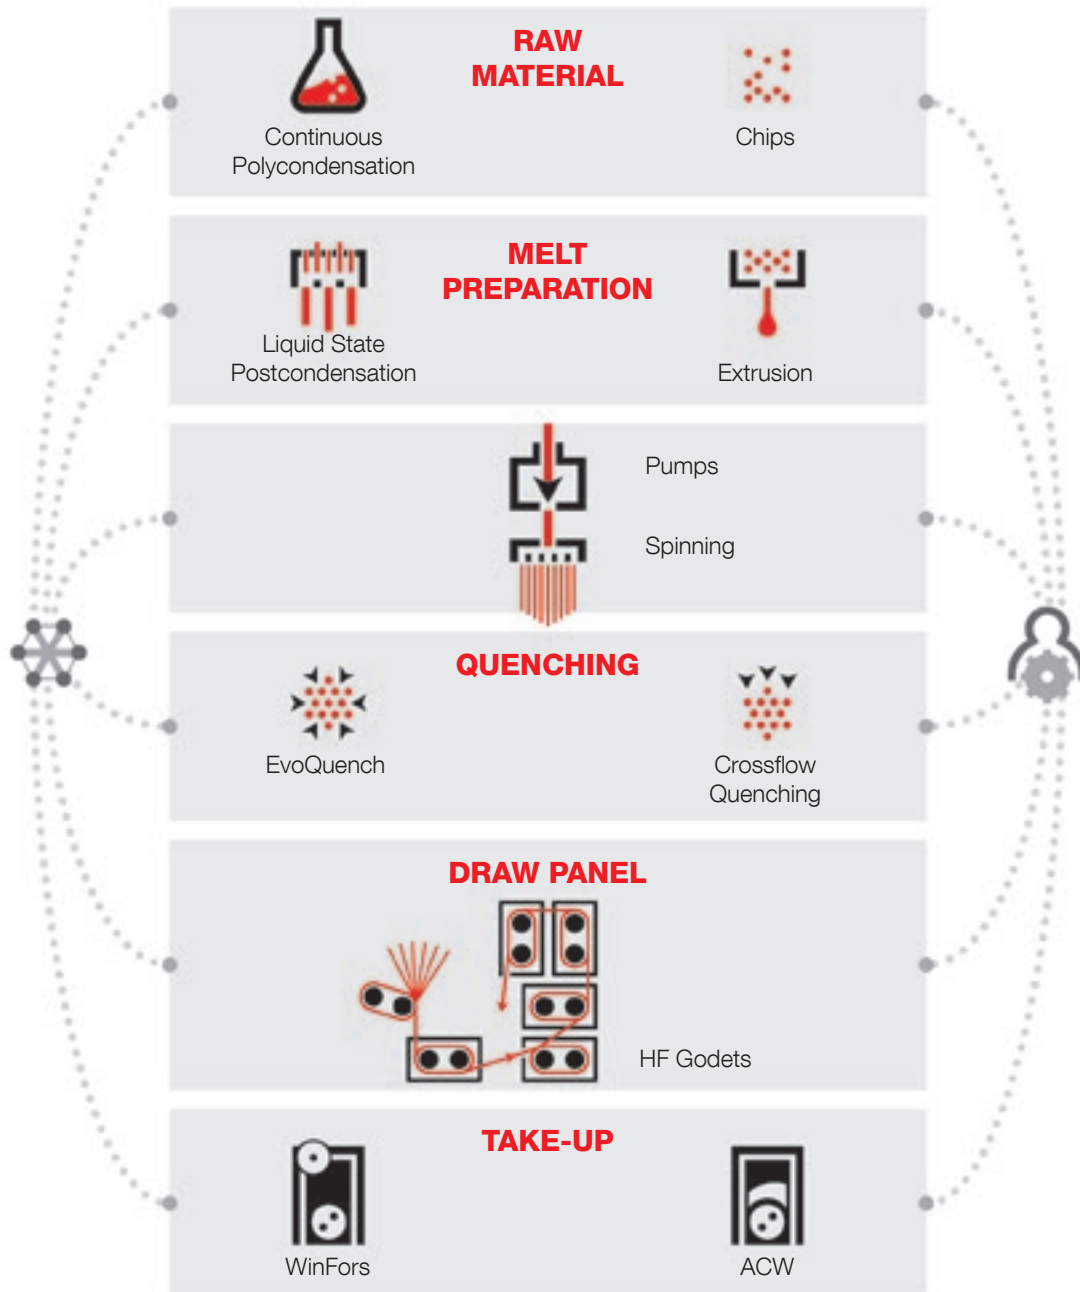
RAW MATERIAL

Continuous Polycondensation

Chips

MELT PREPARATION

Liquid State Postcondensation

Extrusion

Pumps

Spinning

QUENCHING

EvoQuench

Crossflow Quenching

DRAW PANEL

HF Godets

TAKE-UP

WinFors

ACW